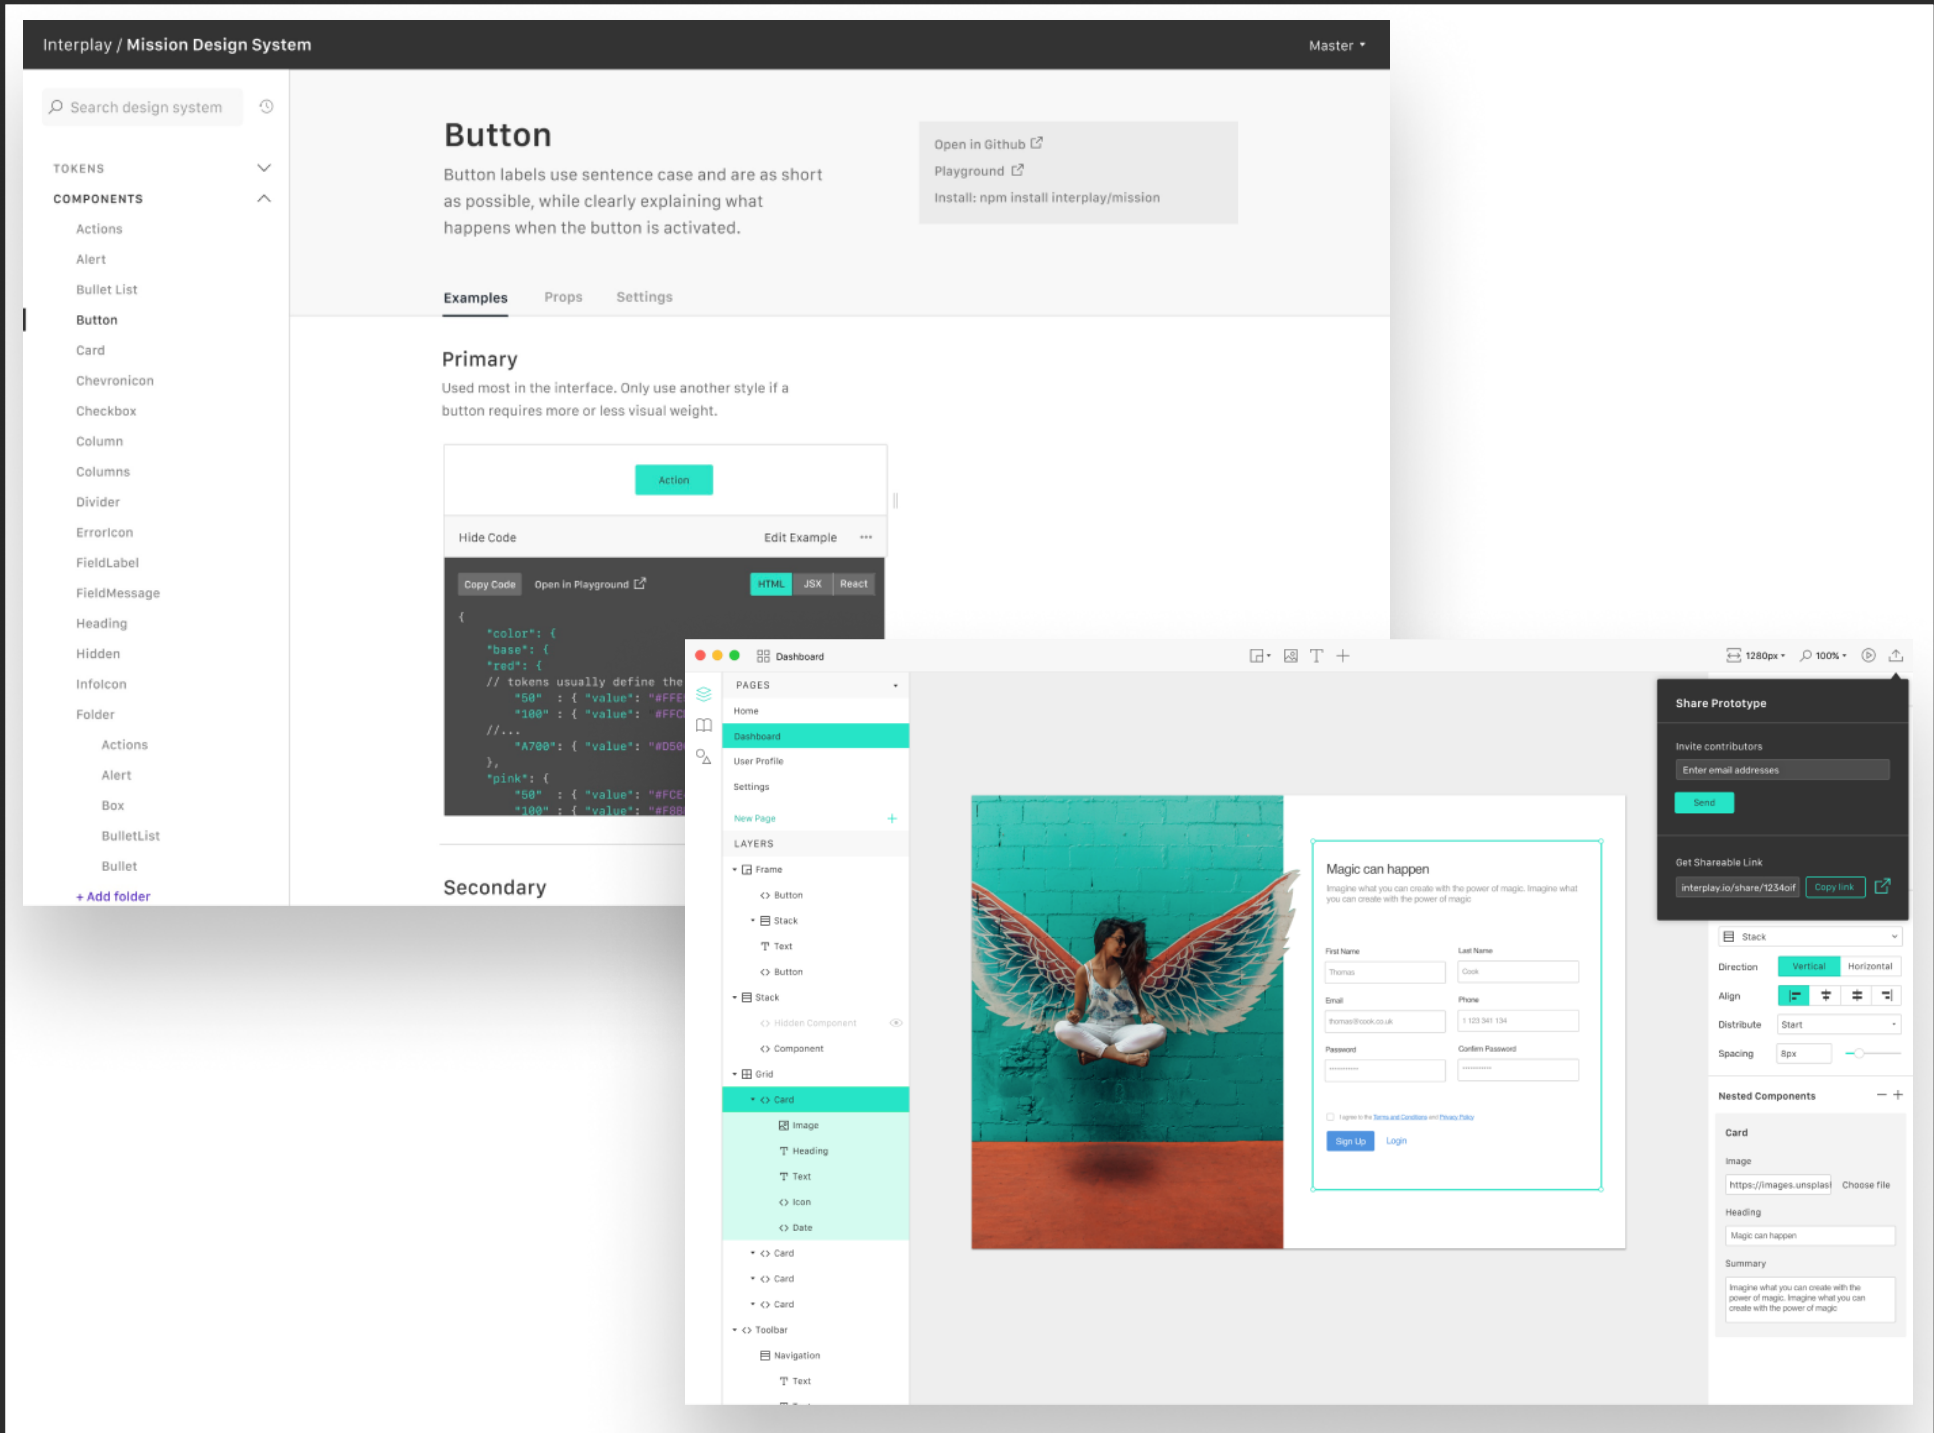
Interplay / Mission Design System

Master

Search design system

TOKENS

COMPONENTS

Actions
Alert
Bullet List
Button
Card
Chevronicon
Checkbox
Column
Columns
Divider
ErrorIcon
FieldLabel
FieldMessage
Heading
Hidden
InfoIcon
Folder
Actions
Alert
Box
BulletList
Bullet
+ Add folder

Button

Button labels use sentence case and are as short as possible, while clearly explaining what happens when the button is activated.

Open in Github
Playground
Install: npm install interplay/mission

Examples Props Settings

Primary

Used most in the interface. Only use another style if a button requires more or less visual weight.

Action

Hide Code Edit Example

Copy Code Open in Playground HTML JSX React

{
"color": {
"base": {
"red": {
// tokens usually define the
"50" : { "value": "#FFE
"100" : { "value": "#FFC
//...
"A700": { "value": "#D50
},
"pink": {
"50" : { "value": "#FCE
"100" : { "value": "#F8B

Secondary

Dashboard

1280px 100%

PAGES
Home
Dashboard
User Profile
Settings
New Page

LAYERS
Frame
Button
Stack
Text
Button
Stack
Hidden Component
Component
Grid
Card
Image
Heading
Text
Icon
Date
Card
Card
Card
Toolbar
Navigation
Text

Magic can happen
Imagine what you can create with the power of magic. Imagine what you can create with the power of magic
First Name
Thomas
Last Name
Cook
Email
thomas@cook.co.uk
Phone
1 123 341 134
Password
Confirm Password
I agree to the Terms and Conditions and Privacy Policy
Sign Up
Login

Share Prototype
Invite contributors
Enter email addresses
Send
Get Shareable Link
interplay.io/share/1234oif
Copy link

Stack
Direction Vertical Horizontal
Align
Distribute Start
Spacing 8px

Nested Components
Card
Image
https://images.unsplas Choose file
Heading
Magic can happen
Summary
Imagine what you can create with the power of magic. Imagine what you can create with the power of magic